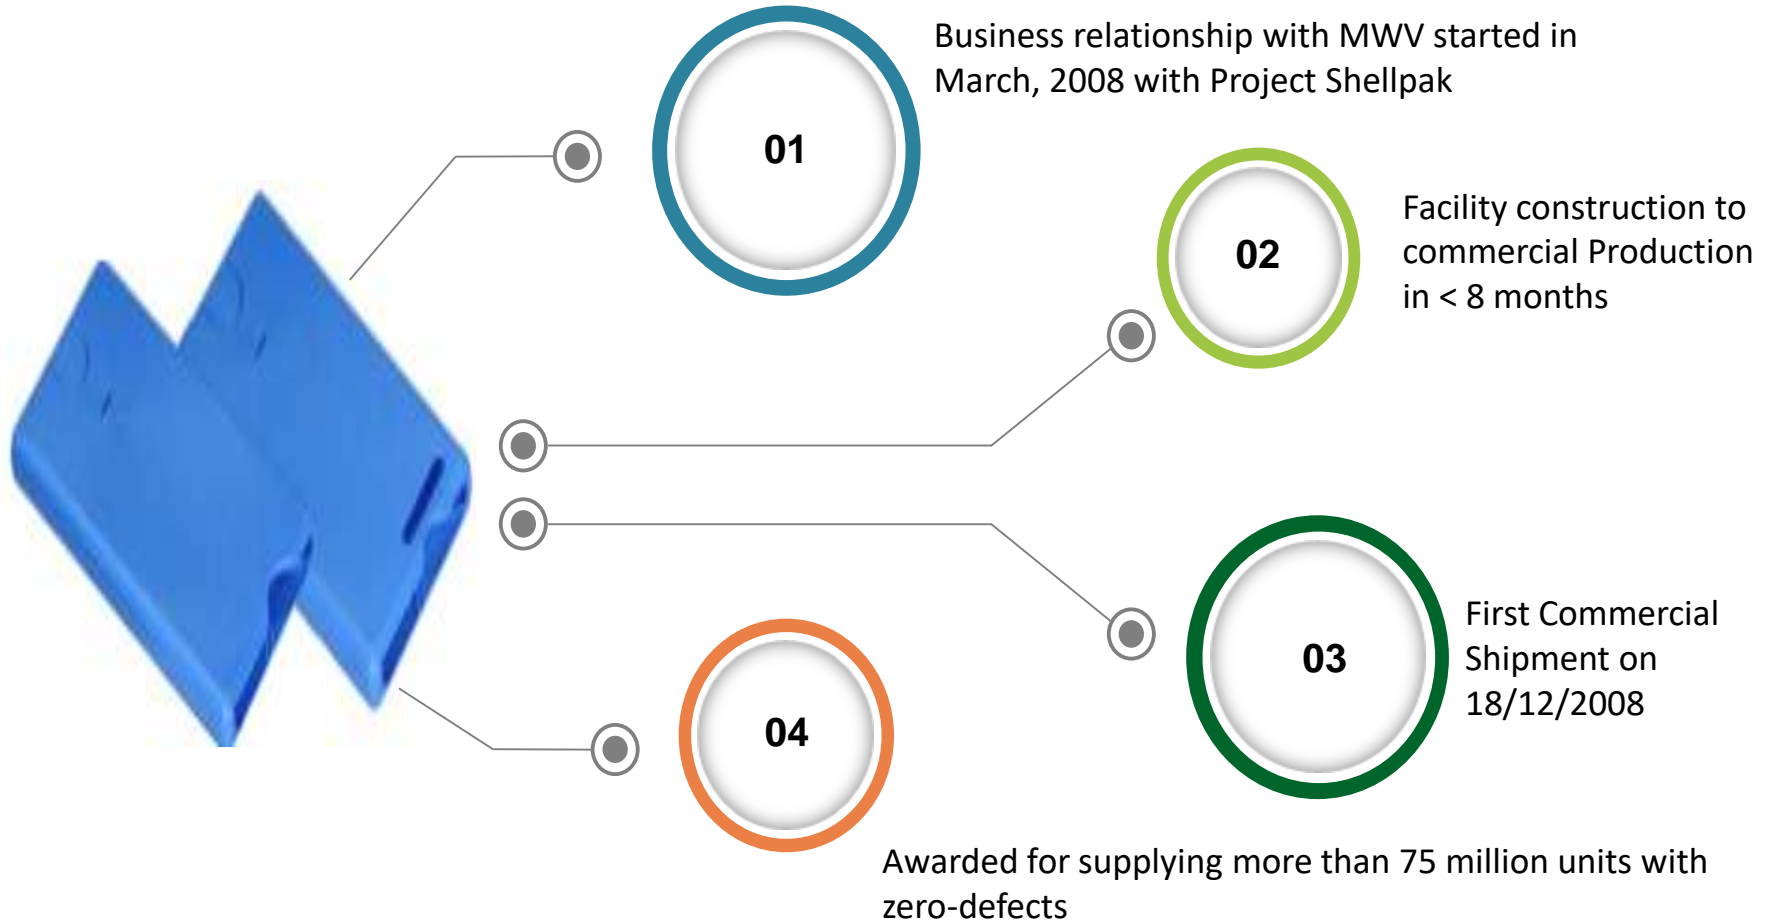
01

Business relationship with MWV started in March, 2008 with Project Shellpak

02

Facility construction to commercial Production in < 8 months

03

First Commercial Shipment on 18/12/2008

04

Awarded for supplying more than 75 million units with zero-defects